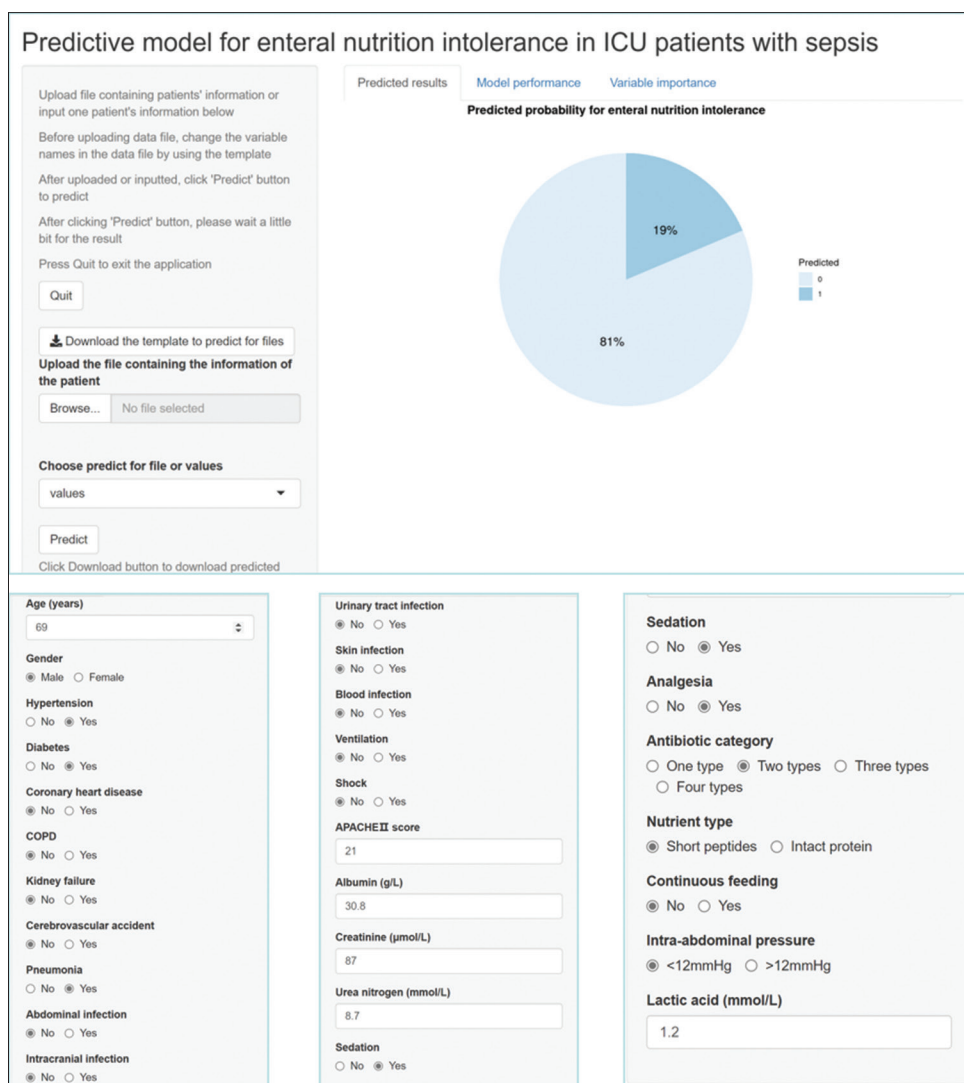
Predictive model for enteral nutrition intolerance in ICU patients with sepsis

Upload file containing patients' information or input one patient's information below

Before uploading data file, change the variable names in the data file by using the template

After uploaded or inputted, click 'Predict' button to predict

After clicking 'Predict' button, please wait a little bit for the result

Press Quit to exit the application

Quit

Download the template to predict for files

Upload the file containing the information of the patient

Browse... No file selected

Choose predict for file or values

values

Predict

Click Download button to download predicted

Predicted results | Model performance | Variable importance

Predicted probability for enteral nutrition intolerance

19%

81%

Predicted
0
1

Age (years)
69

Gender
Male Female

Hypertension
No Yes

Diabetes
No Yes

Coronary heart disease
No Yes

COPD
No Yes

Kidney failure
No Yes

Cerebrovascular accident
No Yes

Pneumonia
No Yes

Abdominal infection
No Yes

Intracranial infection
No Yes

Urinary tract infection
No Yes

Skin infection
No Yes

Blood infection
No Yes

Ventilation
No Yes

Shock
No Yes

APACHEⅡ score
21

Albumin (g/L)
30.8

Creatinine (μmol/L)
87

Urea nitrogen (mmol/L)
8.7

Sedation
No Yes

Sedation
No Yes

Analgesia
No Yes

Antibiotic category
One type Two types Three types Four types

Nutrient type
Short peptides Intact protein

Continuous feeding
No Yes

Intra-abdominal pressure
<12mmHg >12mmHg

Lactic acid (mmol/L)
1.2